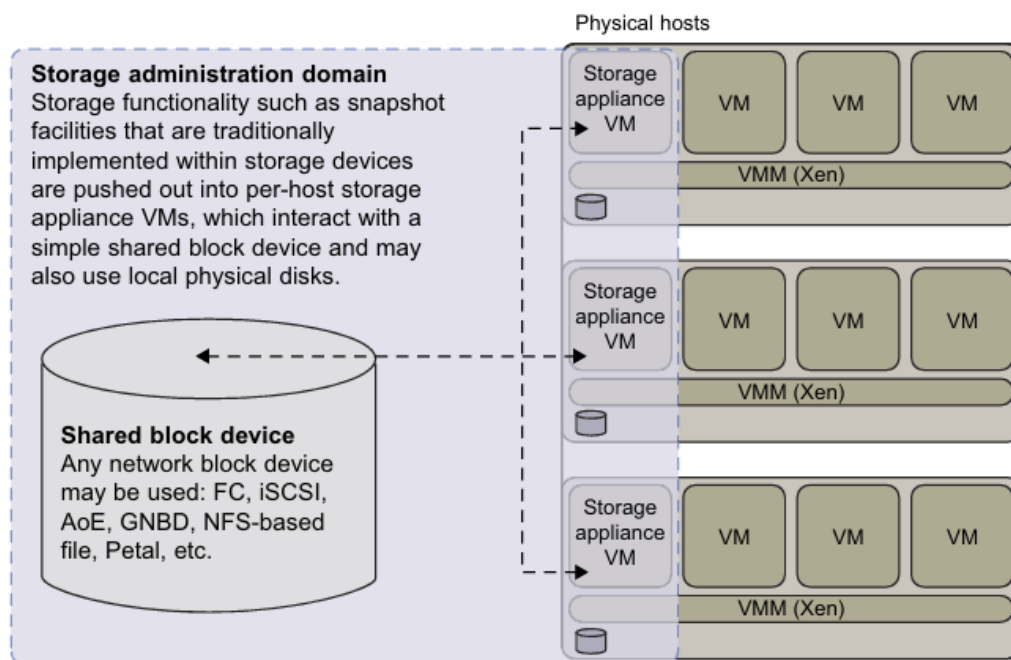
Physical hosts

**Storage administration domain**
Storage functionality such as snapshot facilities that are traditionally implemented within storage devices are pushed out into per-host storage appliance VMs, which interact with a simple shared block device and may also use local physical disks.

Storage appliance VM

VM

VM

VM

VMM (Xen)

Storage appliance VM

VM

VM

VM

VMM (Xen)

**Shared block device**
Any network block device may be used: FC, iSCSI, AoE, GNBD, NFS-based file, Petal, etc.

Storage appliance VM

VM

VM

VM

VMM (Xen)